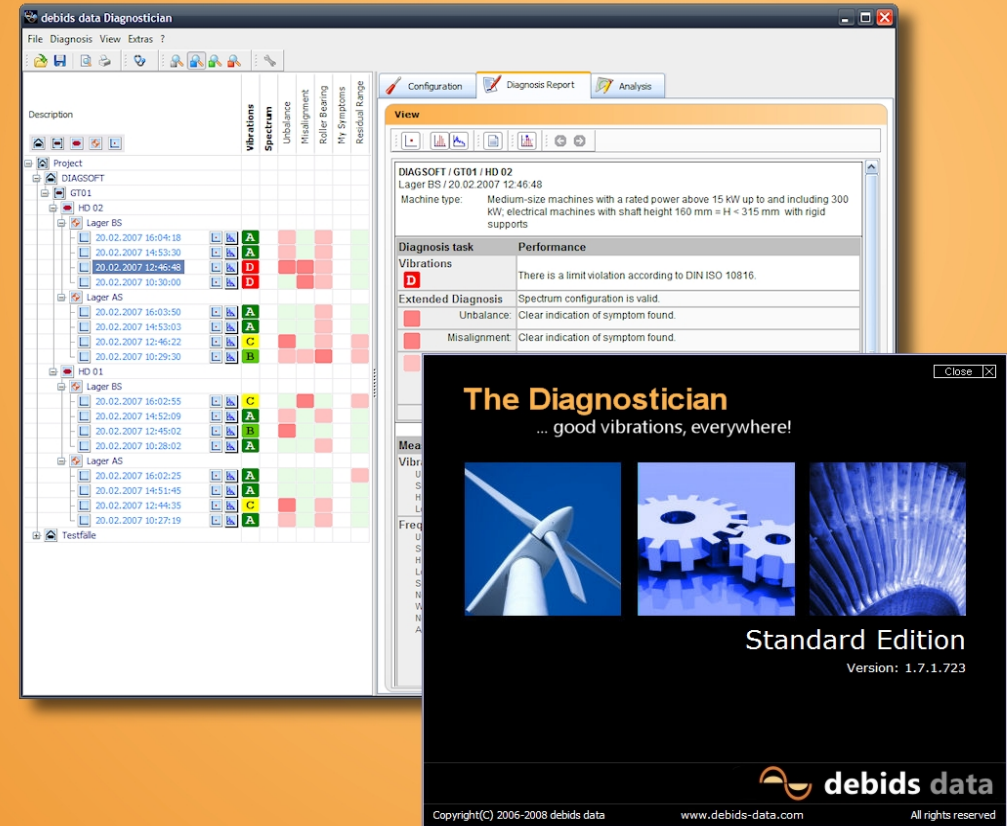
debids data Diagnostician

File Diagnosis View Extras ?

Description

Vibrations
Spectrum
Unbalance
Misalignment
Roller Bearing
My Symptoms
Residual Range

Project
DIAGSOFT
GT01
HD 02
Lager BS
20.02.2007 16:04:18 A
20.02.2007 14:53:30 A
20.02.2007 12:46:48 D
20.02.2007 10:30:00 D
Lager AS
20.02.2007 16:03:50 A
20.02.2007 14:53:03 A
20.02.2007 12:46:22 C
20.02.2007 10:29:30 B
HD 01
Lager BS
20.02.2007 16:02:55 C
20.02.2007 14:52:09 A
20.02.2007 12:45:02 B
20.02.2007 10:28:02 A
Lager AS
20.02.2007 16:02:25 A
20.02.2007 14:51:45 A
20.02.2007 12:44:35 C
20.02.2007 10:27:19 A
Testfalle

Configuration
Diagnosis Report
Analysis

View

DIAGSOFT / GT01 / HD 02
Lager BS / 20.02.2007 12:46:48
Machine type: Medium-size machines with a rated power above 15 kW up to and including 300 kW; electrical machines with shaft height 160 mm = H < 315 mm with rigid supports

| Diagnosis task | Performance |
|---|---|
| Vibrations D | There is a limit violation according to DIN ISO 10816. |
| Extended Diagnosis | Spectrum configuration is valid. |
| Unbalance: | Clear indication of symptom found. |
| Misalignment: | Clear indication of symptom found. |

Mea
Vibra
Freq

Close

The Diagnostician
... good vibrations, everywhere!

Standard Edition
Version: 1.7.1.723

debids data

Copyright(C) 2006-2008 debids data
www.debids-data.com
All rights reserved